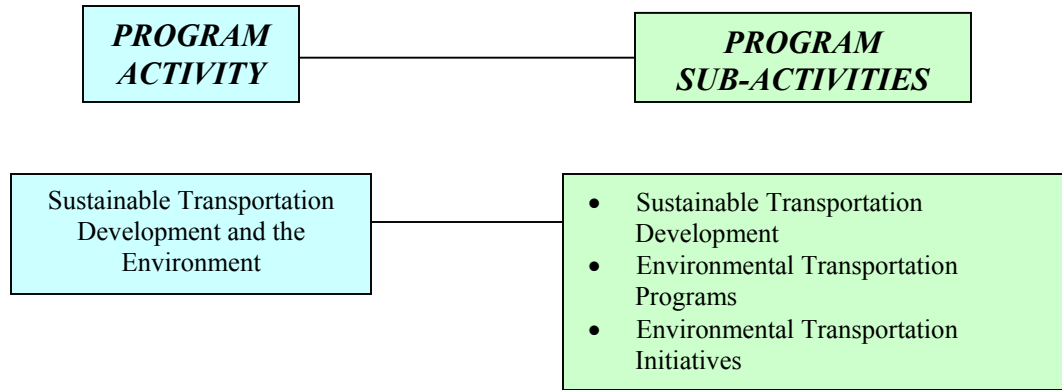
PROGRAM ACTIVITY

PROGRAM SUB-ACTIVITIES

Sustainable Transportation Development and the Environment

- Sustainable Transportation Development
- Environmental Transportation Programs
- Environmental Transportation Initiatives